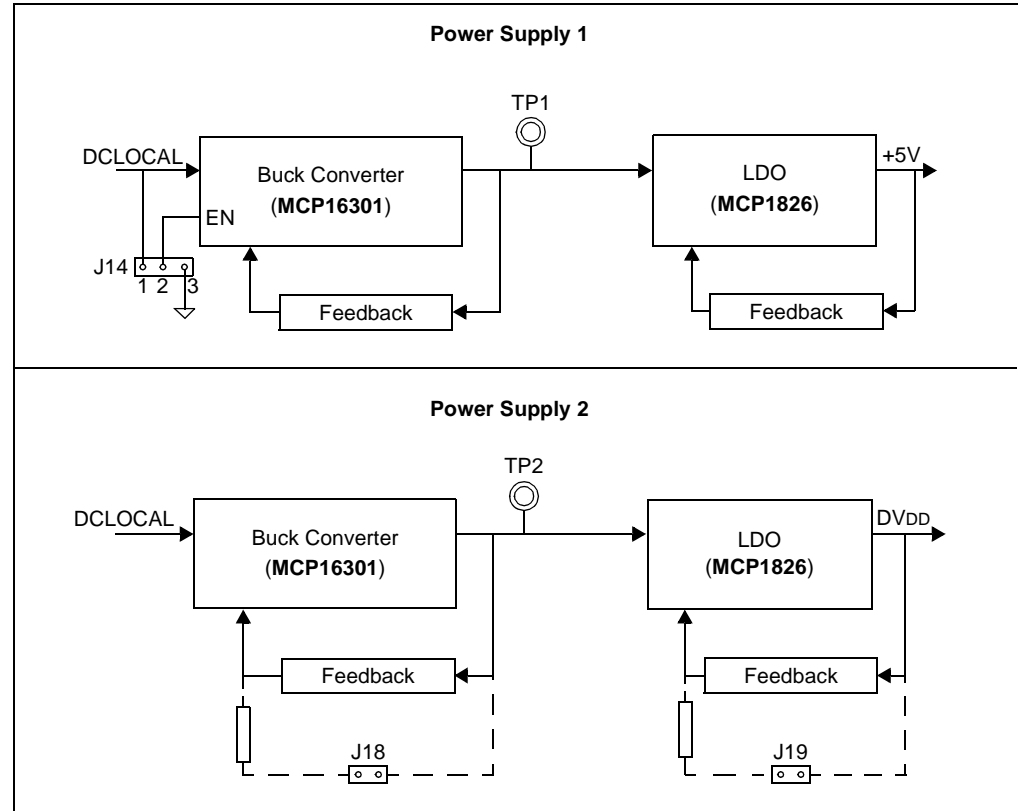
Power Supply 1

TP1

DCLOCAL

Buck Converter
(MCP16301)

EN

J14
1 2 3

Feedback

LDO
(MCP1826)

+5V

Feedback

Power Supply 2

TP2

DCLOCAL

Buck Converter
(MCP16301)

Feedback

J18

LDO
(MCP1826)

DVDD

Feedback

J19